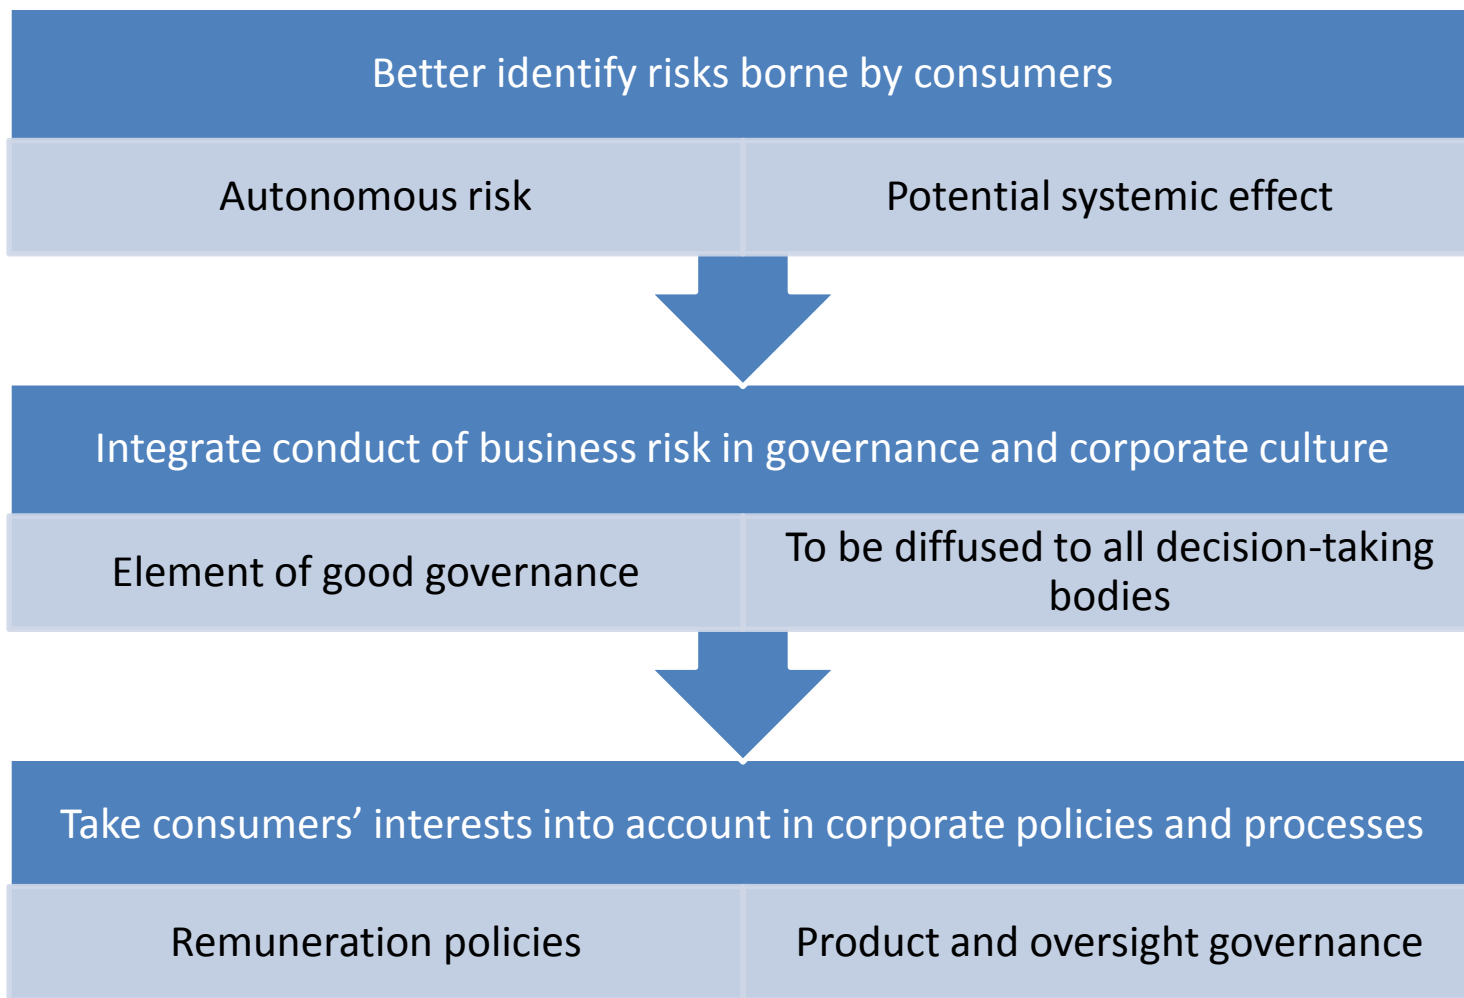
Better identify risks borne by consumers

Autonomous risk

Potential systemic effect

Integrate conduct of business risk in governance and corporate culture

Element of good governance

To be diffused to all decision-taking bodies

Take consumers' interests into account in corporate policies and processes

Remuneration policies

Product and oversight governance